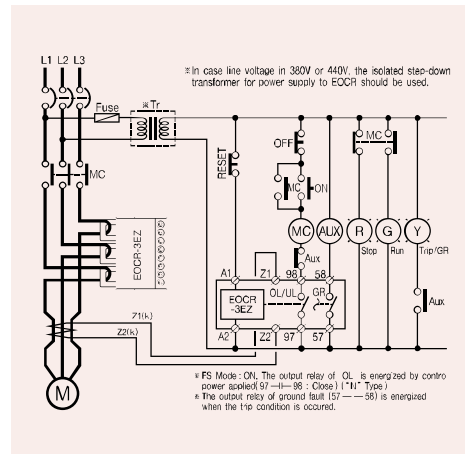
L1 L2 L3

※In case line voltage in 380V or 440V, the isolated step-down transformer for power supply to EOCR should be used.

Fuse

※Tr

MC

OFF

RESET

MC

ON

MC

MC

AUX

R

G

Y

Stop

Run

Trip/GR

Aux

EOCR-3EZ

A1

Z1

98

58

EOCR -3EZ

OL/UL

GR

A2

Z2

97

57

Aux

Z1(k)

Z2(k)

M

※FS Mode : ON, The output relay of OL is energized by contro power applied(97 —||— 98 : Close) ("N" Type)
※The output relay of ground fault (57 — — 58) is energized when the trip condition is occured.